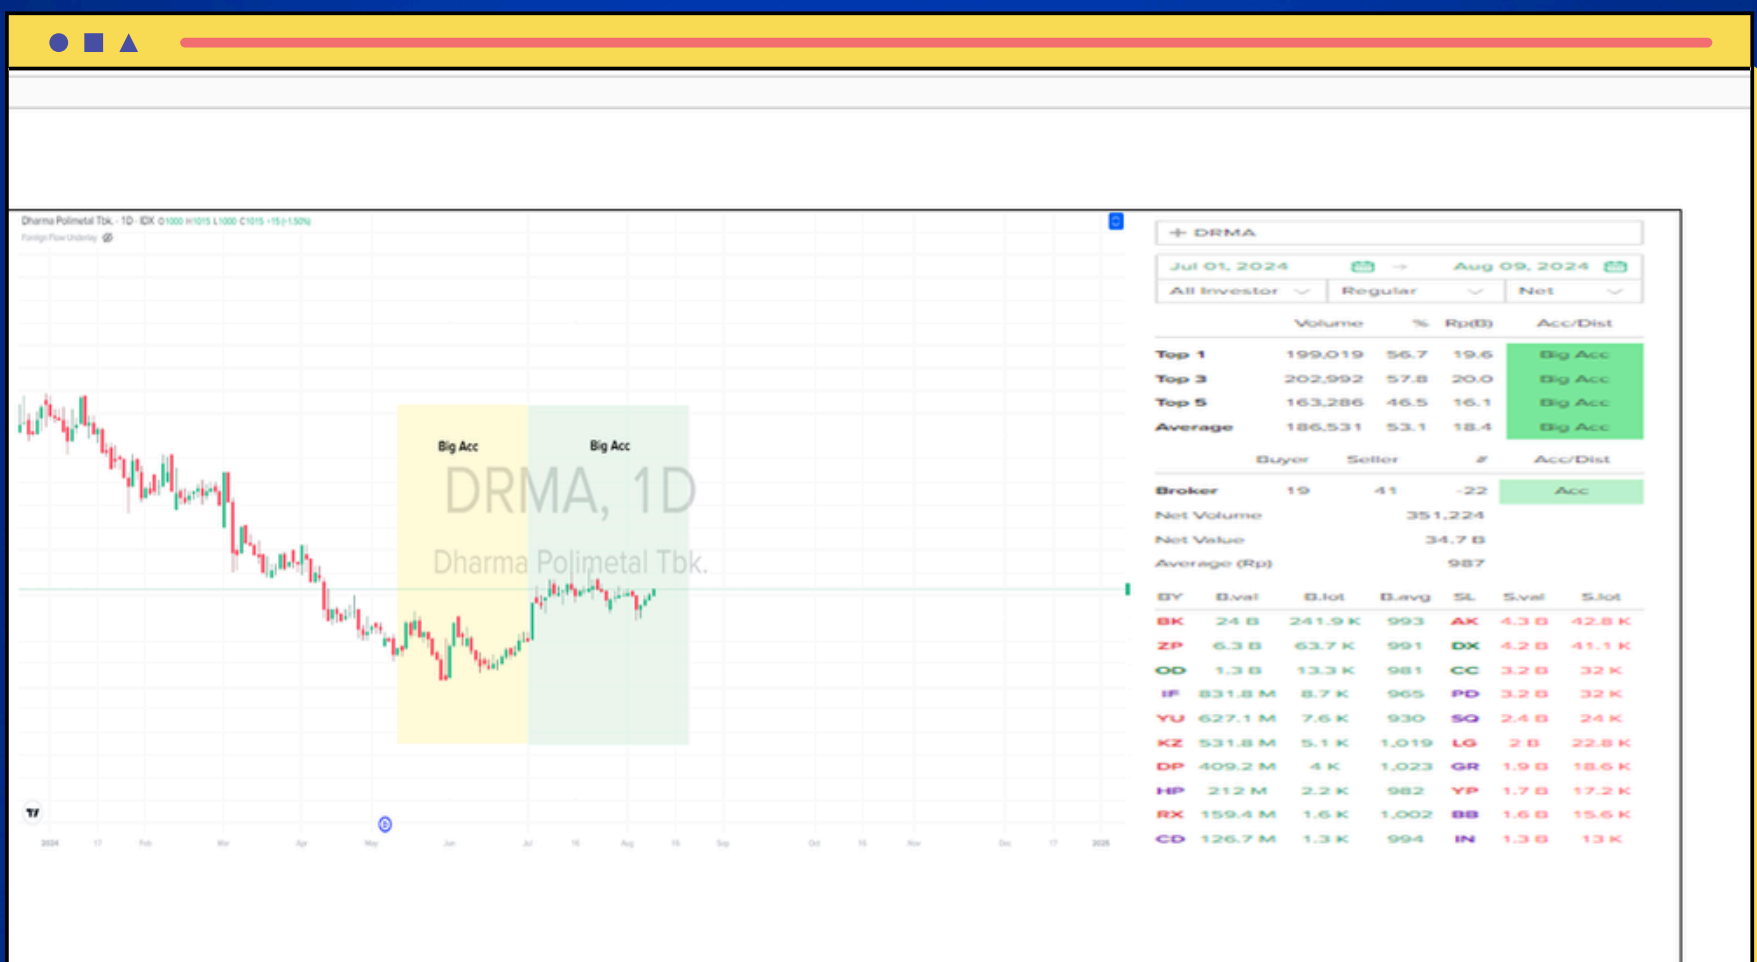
Dharma Polimetal Tbk. · 1D · IDX O1000 H1015 L1000 C1015 +15 (+1.50%)
Foreign Flow Underlay

Big Acc
Big Acc
DRMA, 1D
Dharma Polimetal Tbk.

2024 17 Feb Mar Apr May Jun Jul 15 Aug 15 Sep Oct 15 Nov Dec 17 2025

+ DRMA
Jul 01, 2024 → Aug 09, 2024
All Investor | Regular | Net

| | Volume | % | Rp(B) | Acc/Dist |
|---|---|---|---|---|
| Top 1 | 199,019 | 56.7 | 19.6 | Big Acc |
| Top 3 | 202,992 | 57.8 | 20.0 | Big Acc |
| Top 5 | 163,286 | 46.5 | 16.1 | Big Acc |
| Average | 186,531 | 53.1 | 18.4 | Big Acc |

| | Buyer | Seller | # | Acc/Dist |
|---|---|---|---|---|
| Broker | 19 | 41 | -22 | Acc |

Net Volume 351,224
Net Value 34.7 B
Average (Rp) 987

| BY | B.val | B.lot | B.avg | SL | S.val | S.lot |
|---|---|---|---|---|---|---|
| BK | 24 B | 241.9 K | 993 | AK | 4.3 B | 42.8 K |
| ZP | 6.3 B | 63.7 K | 991 | DX | 4.2 B | 41.1 K |
| OD | 1.3 B | 13.3 K | 981 | CC | 3.2 B | 32 K |
| IF | 831.8 M | 8.7 K | 965 | PD | 3.2 B | 32 K |
| YU | 627.1 M | 7.6 K | 930 | SQ | 2.4 B | 24 K |
| KZ | 531.8 M | 5.1 K | 1,019 | LG | 2 B | 22.8 K |
| DP | 409.2 M | 4 K | 1,023 | GR | 1.9 B | 18.6 K |
| HP | 212 M | 2.2 K | 982 | YP | 1.7 B | 17.2 K |
| RX | 159.4 M | 1.6 K | 1,002 | BB | 1.6 B | 15.6 K |
| CD | 126.7 M | 1.3 K | 994 | IN | 1.3 B | 13 K |